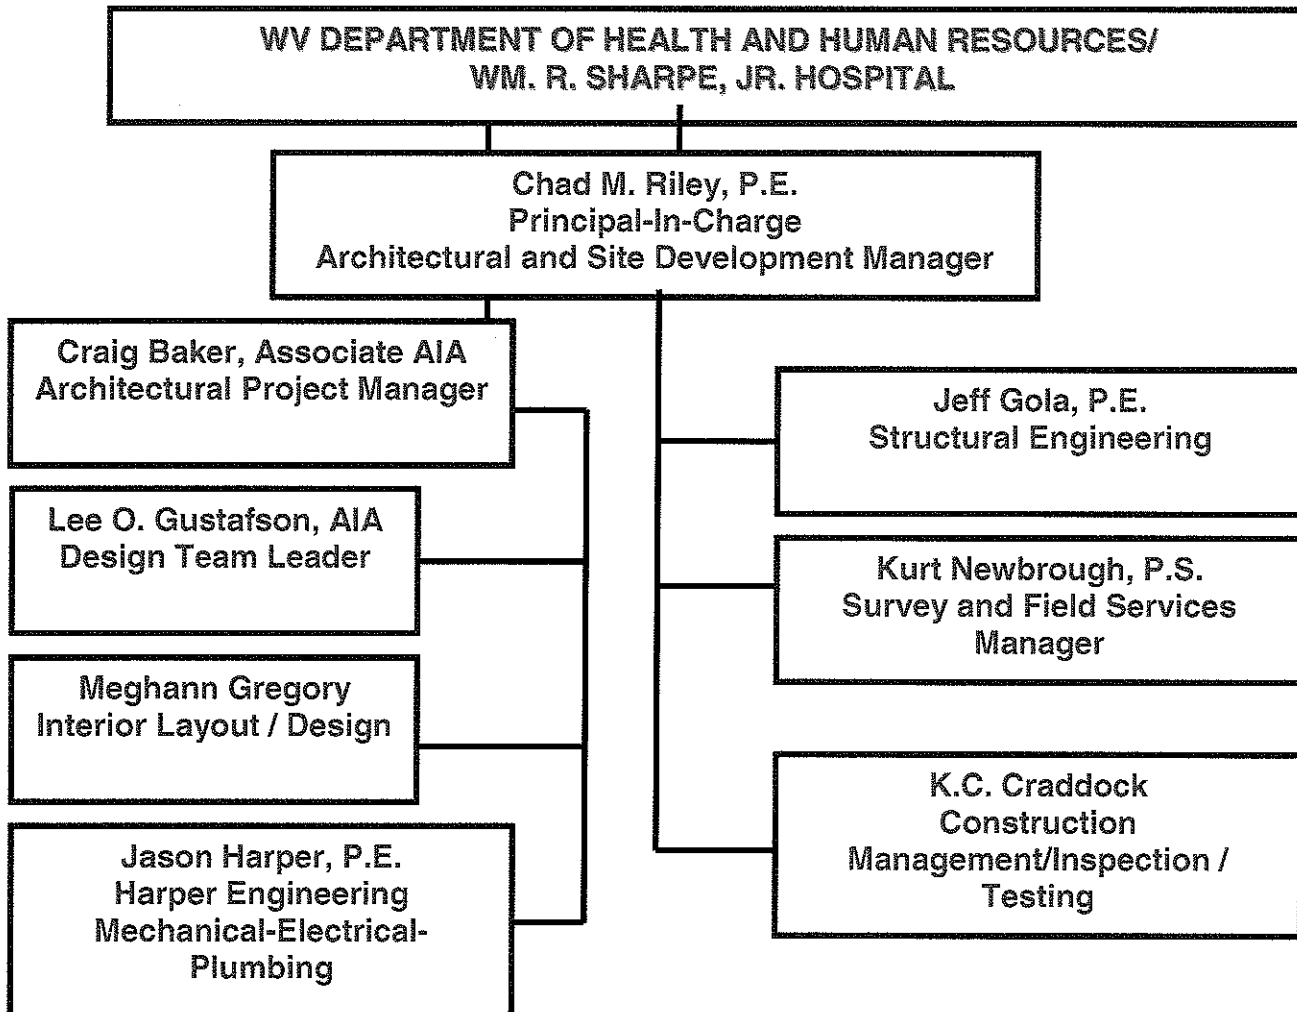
WV DEPARTMENT OF HEALTH AND HUMAN RESOURCES/
WM. R. SHARPE, JR. HOSPITAL

Chad M. Riley, P.E.
Principal-In-Charge
Architectural and Site Development Manager

Craig Baker, Associate AIA
Architectural Project Manager

Lee O. Gustafson, AIA
Design Team Leader

Meghann Gregory
Interior Layout / Design

Jason Harper, P.E.
Harper Engineering
Mechanical-Electrical-Plumbing

Jeff Gola, P.E.
Structural Engineering

Kurt Newbrough, P.S.
Survey and Field Services Manager

K.C. Craddock
Construction Management/Inspection / Testing